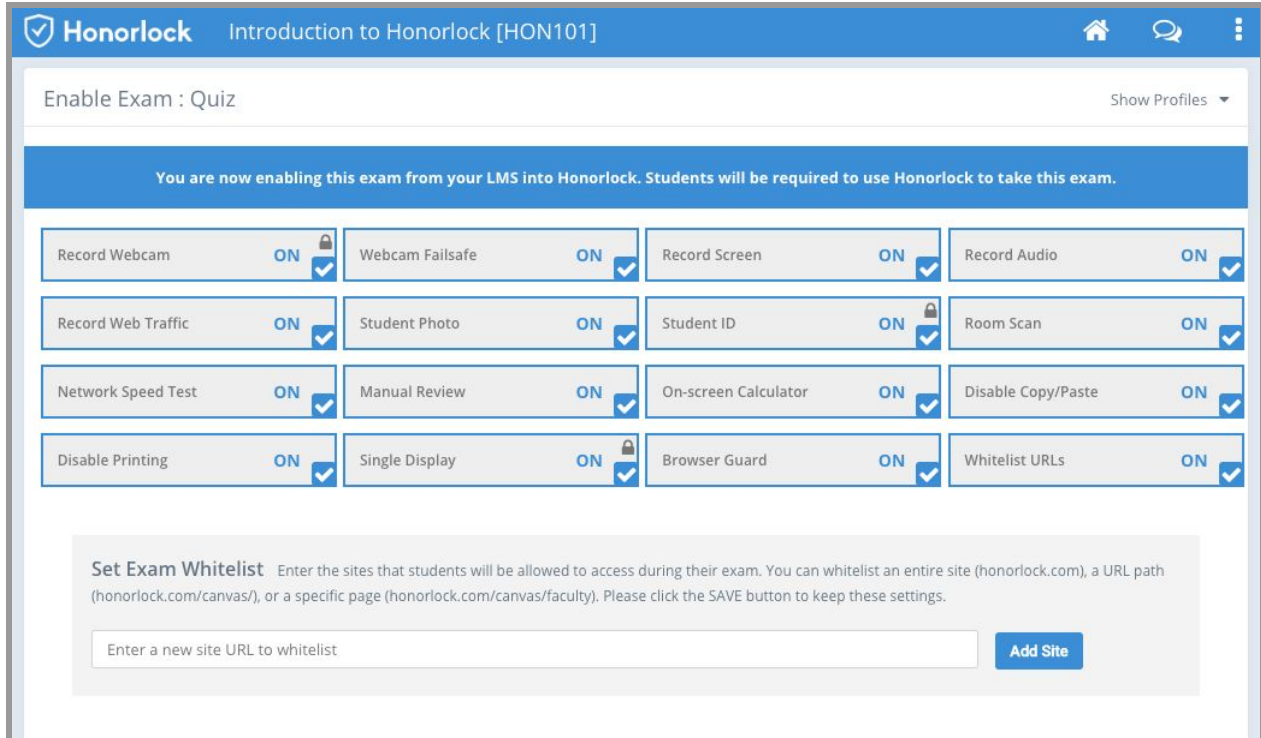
Honorlock Introduction to Honorlock [HON101]

Enable Exam : Quiz

Show Profiles

You are now enabling this exam from your LMS into Honorlock. Students will be required to use Honorlock to take this exam.

| | | | |
|---|---|---|---|
| Record Webcam ON | Webcam Failsafe ON | Record Screen ON | Record Audio ON |
| Record Web Traffic ON | Student Photo ON | Student ID ON | Room Scan ON |
| Network Speed Test ON | Manual Review ON | On-screen Calculator ON | Disable Copy/Paste ON |
| Disable Printing ON | Single Display ON | Browser Guard ON | Whitelist URLs ON |

Set Exam Whitelist Enter the sites that students will be allowed to access during their exam. You can whitelist an entire site (honorlock.com), a URL path (honorlock.com/canvas/), or a specific page (honorlock.com/canvas/faculty). Please click the SAVE button to keep these settings.

Enter a new site URL to whitelist

Add Site